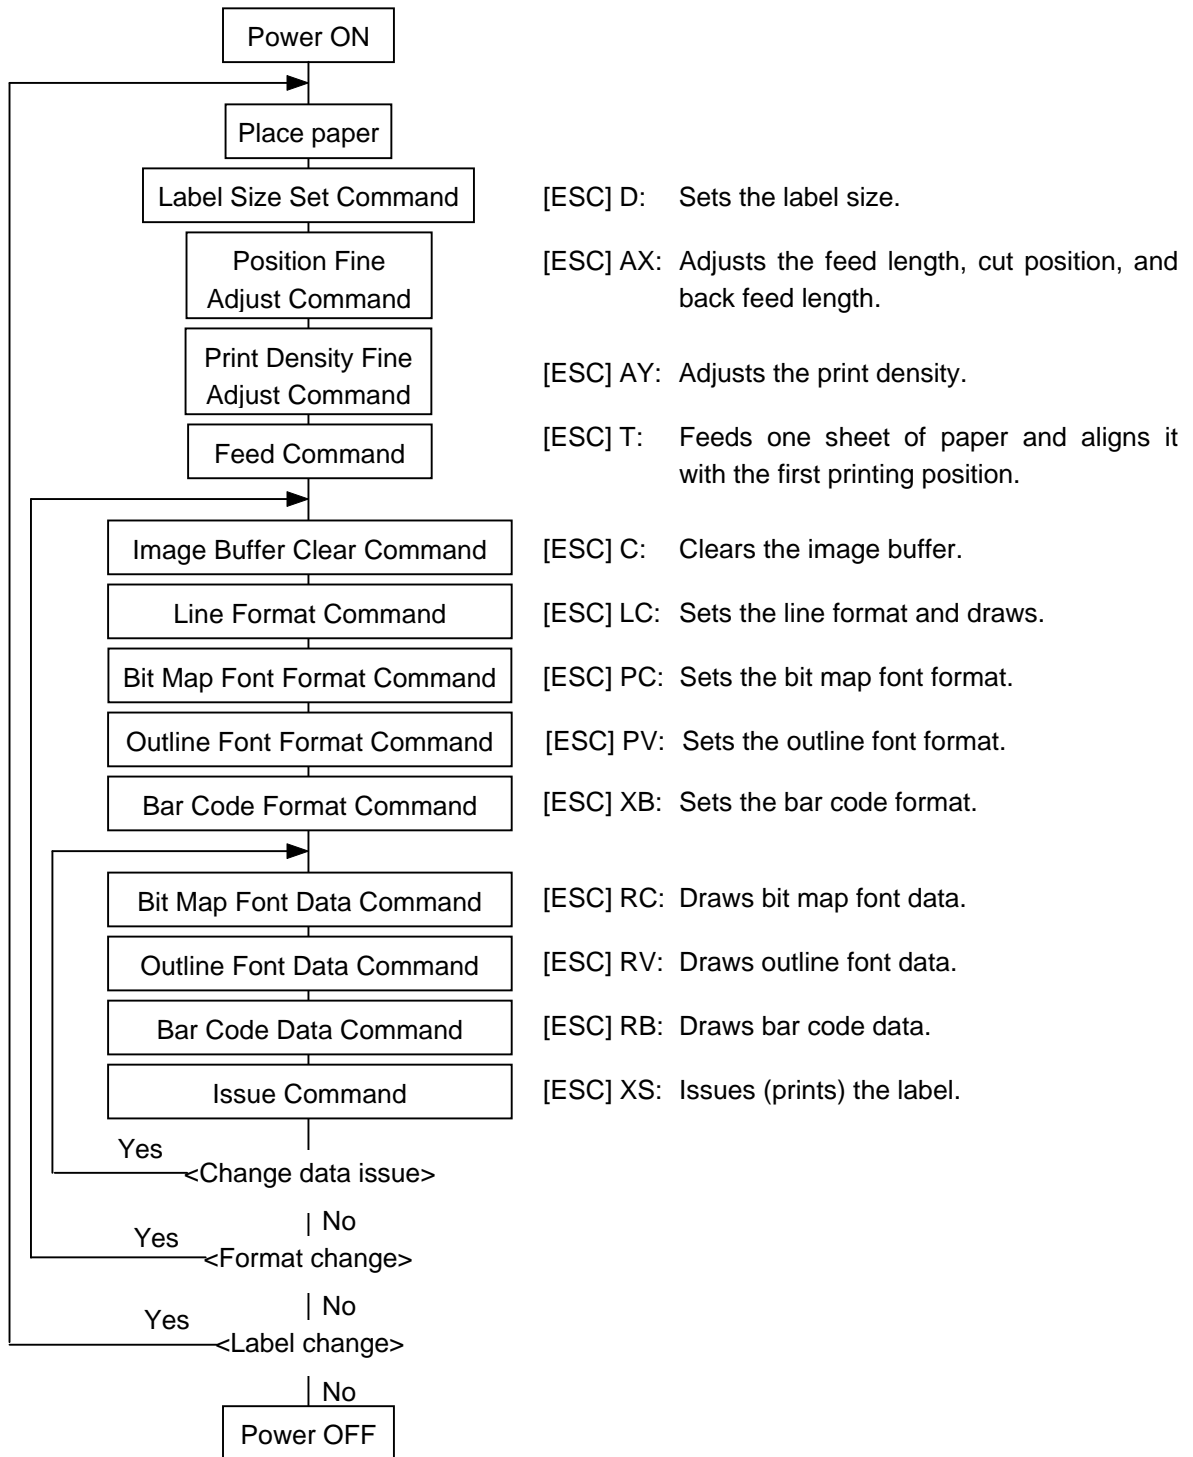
Power ON

Place paper

Label Size Set Command

[ESC] D: Sets the label size.

Position Fine Adjust Command

[ESC] AX: Adjusts the feed length, cut position, and back feed length.

Print Density Fine Adjust Command

[ESC] AY: Adjusts the print density.

Feed Command

[ESC] T: Feeds one sheet of paper and aligns it with the first printing position.

Image Buffer Clear Command

[ESC] C: Clears the image buffer.

Line Format Command

[ESC] LC: Sets the line format and draws.

Bit Map Font Format Command

[ESC] PC: Sets the bit map font format.

Outline Font Format Command

[ESC] PV: Sets the outline font format.

Bar Code Format Command

[ESC] XB: Sets the bar code format.

Bit Map Font Data Command

[ESC] RC: Draws bit map font data.

Outline Font Data Command

[ESC] RV: Draws outline font data.

Bar Code Data Command

[ESC] RB: Draws bar code data.

Issue Command

[ESC] XS: Issues (prints) the label.

Yes
<Change data issue>

No
Yes
<Format change>

No
Yes
<Label change>

No
Power OFF